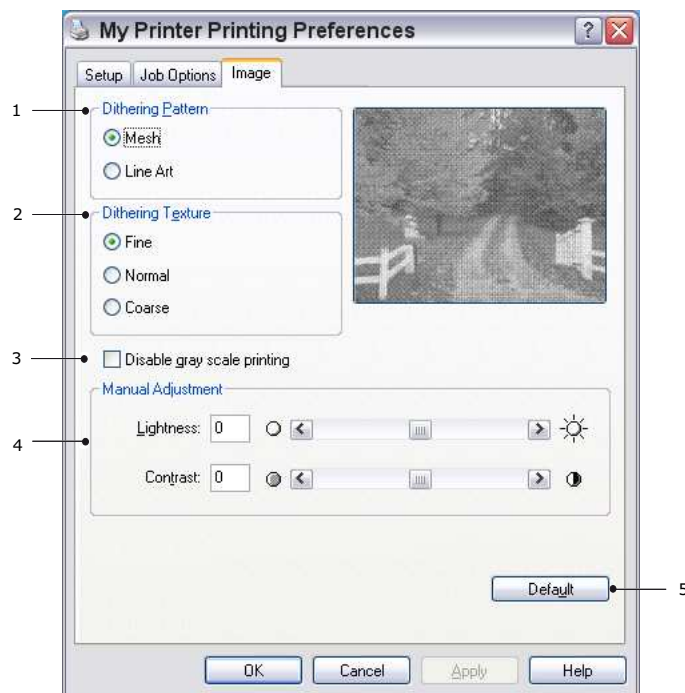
My Printer Printing Preferences

Setup | Job Options | Image

1
Dithering Pattern
Mesh
Line Art

2
Dithering Texture
Fine
Normal
Coarse

3
Disable gray scale printing

Manual Adjustment
4
Lightness: 0
Contrast: 0

Default
5

OK | Cancel | Apply | Help